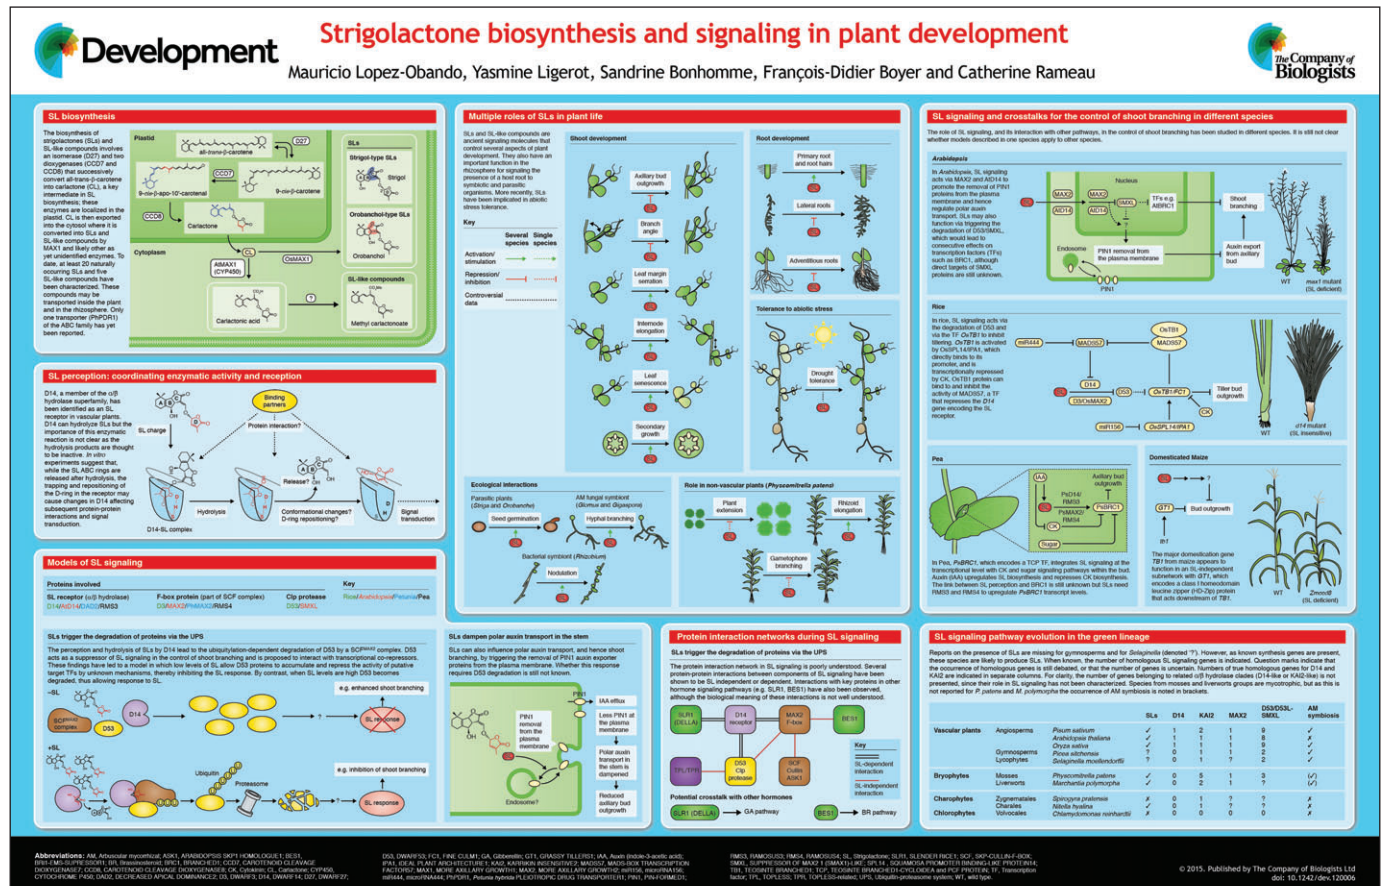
Development

Strigolactone biosynthesis and signaling in plant development

Mauricio Lopez-Obando, Yasmine Ligerot, Sandrine Bonhomme, François-Didier Boyer and Catherine Rameau

The Company of Biologists

SL biosynthesis

The biosynthesis of strigolactones (SLs) and SL-like compounds involves an isomerase (D27) and two dioxygenases (CCD7 and CCD8) that successively convert all-trans-β-carotene into carlactone (CL), a key intermediate in SL biosynthesis; these enzymes are localized in the plastid. CL is then exported into the cytosol where it is converted into SLs and SL-like compounds by MAX1 and likely other as yet unidentified enzymes. To date, at least 20 naturally occurring SLs and five SL-like compounds have been characterized. These compounds may be transported inside the plant and in the rhizosphere. Only one transporter (PhPDR1) of the ABC family has yet been reported.

Plastid
all-trans-β-carotene
D27
9-cis-β-carotene
CCD7
9-cis-β-apo-10'-carotenal
CCD8
Carlactone
Cytoplasm
CL
AtMAX1 (CYP450)
OsMAX1
?
Carlactonic acid
SLs
Strigol-type SLs
Strigol
Orobanchol-type SLs
Orobanchol
SL-like compounds
Methyl carlactonoate

SL perception: coordinating enzymatic activity and reception

D14, a member of the α/β hydrolase superfamily, has been identified as an SL receptor in vascular plants. D14 can hydrolyze SLs but the importance of this enzymatic reaction is not clear as the hydrolysis products are thought to be inactive. In vitro experiments suggest that, while the SL ABC rings are released after hydrolysis, the trapping and repositioning of the D-ring in the receptor may cause changes in D14 affecting subsequent protein-protein interactions and signal transduction.

Binding partners
SL charge
Protein interaction?
Release?
Hydrolysis
Conformational changes? D-ring repositioning?
Signal transduction
D14-SL complex

Models of SL signaling

Proteins involved
SL receptor (α/β hydrolase)
D14/AtD14/DAD2/RMS3
F-box protein (part of SCF complex)
D3/MAX2/PhMAX2/RMS4
Clp protease
D53/SMXL
Key
Rice/Arabidopsis/Petunia/Pea

SLs trigger the degradation of proteins via the UPS

The perception and hydrolysis of SLs by D14 lead to the ubiquitylation-dependent degradation of D53 by a SCF$^{MAX2}$ complex. D53 acts as a suppressor of SL signaling in the control of shoot branching and is proposed to interact with transcriptional co-repressors. These findings have led to a model in which low levels of SL allow D53 proteins to accumulate and repress the activity of putative target TFs by unknown mechanisms, thereby inhibiting the SL response. By contrast, when SL levels are high D53 becomes degraded, thus allowing response to SL.

–SL
SCF$^{MAX2}$ complex
D14
D53
?
SL response
e.g. enhanced shoot branching
+SL
Ubiquitin
Proteasome
e.g. inhibition of shoot branching
SL response

SLs dampen polar auxin transport in the stem

SLs can also influence polar auxin transport, and hence shoot branching, by triggering the removal of PIN1 auxin exporter proteins from the plasma membrane. Whether this response requires D53 degradation is still not known.

PIN1
PIN1 removal from the plasma membrane
Endosome?
IAA efflux
Less PIN1 at the plasma membrane
Polar auxin transport in the stem is dampened
Reduced axillary bud outgrowth

Multiple roles of SLs in plant life

SLs and SL-like compounds are ancient signaling molecules that control several aspects of plant development. They also have an important function in the rhizosphere for signaling the presence of a host root to symbiotic and parasitic organisms. More recently, SLs have been implicated in abiotic stress tolerance.

Key
Several species
Single species
Activation/stimulation
Repression/inhibition
Controversial data

Shoot development
Axillary bud outgrowth
Branch angle
Leaf margin serration
Internode elongation
Leaf senescence
Secondary growth

Root development
Primary root and root hairs
Lateral roots
Adventitious roots

Tolerance to abiotic stress
Drought tolerance

Ecological interactions
Parasitic plants (Striga and Orobanche)
Seed germination
AM fungal symbiont (Glomus and Gigaspora)
Hyphal branching
Bacterial symbiont (Rhizobium)
Nodulation

Role in non-vascular plants (Physcomitrella patens)
Plant extension
Rhizoid elongation
Gametophore branching

Protein interaction networks during SL signaling

SLs trigger the degradation of proteins via the UPS

The protein interaction network in SL signaling is poorly understood. Several protein-protein interactions between components of SL signaling have been shown to be SL independent or dependent. Interactions with key proteins in other hormone signaling pathways (e.g. SLR1, BES1) have also been observed, although the biological meaning of these interactions is not well understood.

SLR1 (DELLA)
D14 receptor
MAX2 F-box
BES1
TPL/TPR
D53 Clp protease
SCF Cullin ASK1
Key
SL-dependent interaction
SL-independent interaction
Potential crosstalk with other hormones
SLR1 (DELLA)
GA pathway
BES1
BR pathway

SL signaling and crosstalks for the control of shoot branching in different species

The role of SL signaling, and its interaction with other pathways, in the control of shoot branching has been studied in different species. It is still not clear whether models described in one species apply to other species.

Arabidopsis

In Arabidopsis, SL signaling via MAX2 and AtD14 to promote the removal of PIN1 proteins from the plasma membrane and hence regulate polar auxin transport. SLs may also function via triggering the degradation of D53/SMXL, which would lead to consecutive effects on transcription factors (TFs) such as BRC1, although direct targets of SMXL proteins are still unknown.

Nucleus
MAX2
AtD14
SMXL
TFs e.g. AtBRC1
Shoot branching
Endosome
PIN1 removal from the plasma membrane
Auxin export from axillary bud
PIN1
WT
max1 mutant (SL deficient)

Rice

In rice, SL signaling acts via the degradation of D53 and via the TF OsTB1 to inhibit tillering. OsTB1 is activated by OsSPL14/IPA1, which directly binds to its promoter, and is transcriptionally repressed by CK. OsTB1 protein can bind to and inhibit the activity of MADS57, a TF that represses the D14 gene encoding the SL receptor.

miR444
MADS57
OsTB1
MADS57
D14
D53
D3/OsMAX2
OsTB1-FC1
Tiller bud outgrowth
CK
miR156
OsSPL14/IPA1
WT
d14 mutant (SL insensitive)

Pea

IAA
Axillary bud outgrowth
PsD14/RMS3
PsMAX2/RMS4
PsBRC1
CK
Sugar

In Pea, PsBRC1, which encodes a TCP TF, integrates SL signaling at the transcriptional level with CK and sugar signaling pathways within the bud. Auxin (IAA) upregulates SL biosynthesis and represses CK biosynthesis. The link between SL perception and BRC1 is still unknown but SLs need RMS3 and RMS4 to upregulate PsBRC1 transcript levels.

Domesticated Maize

?
GT1
Bud outgrowth
tb1

The major domestication gene TB1 from maize appears to function in an SL-independent subnetwork with GT1, which encodes a class I homeodomain leucine zipper (HD-Zip) protein that acts downstream of TB1.

WT
Zmccd8 (SL deficient)

SL signaling pathway evolution in the green lineage

Reports on the presence of SLs are missing for gymnosperms and for Selaginella (denoted "?"). However, as known synthesis genes are present, these species are likely to produce SLs. When known, the number of homologous SL signaling genes is indicated. Question marks indicate that the occurrence of homologous genes is still debated, or that the number of genes is uncertain. Numbers for two homologs are presented for D14 and KAI2 are indicated in separate columns. For clarity, the number of genes belonging to related α/β hydrolase clades (D14-like or KAI2-like) is not presented, since their role in SL signaling has not been characterized. Species from mosses and liverworts groups are mycotrophic, but as this is not reported for P. patens and M. polymorpha the occurrence of AM symbiosis is noted in brackets.

| | | | SLs | D14 | KAI2 | MAX2 | D53/D53L-SMXL | AM symbiosis |
|---|---|---|---|---|---|---|---|---|
| Vascular plants | Angiosperms | Pisum sativum | ✓ | 1 | 1 | 1 | 9 | ✓ |
| | | Arabidopsis thaliana | ✓ | 1 | 1 | 1 | 8 | ✗ |
| | | Oryza sativa | ✓ | 1 | 1 | 1 | 9 | ✓ |
| | Gymnosperms | Picea sitchensis | ? | 0 | 1 | 1 | 2 | ✓ |
| | Lycophytes | Selaginella moellendorffii | ? | 1 | 1 | ? | 2 | ✓ |
| Bryophytes | Mosses | Physcomitrella patens | ✓ | 0 | 5 | 1 | 3 | (✓) |
| | Liverworts | Marchantia polymorpha | ✓ | 0 | 2 | 1 | ? | (✓) |
| Charophytes | Zygnematales | Spirogyra pratensis | ✓ | 0 | 1 | ? | ? | ✗ |
| | Charales | Nitella hyalina | ✓ | 0 | 1 | ? | ? | ✗ |
| Chlorophytes | Volvocales | Chlamydomonas reinhardtii | ✗ | 0 | 0 | 0 | 0 | ✗ |

Abbreviations: AM, Arbuscular mycorrhizal; ASK1, ARABIDOPSIS SKP1 HOMOLOGUE1; BES1, BRI1-EMS-SUPPRESSOR1; BR, Brassinosteroid; BRC1, BRANCHED1; CCD, CAROTENOID CLEAVAGE DIOXYGENASE7; CCD8, CAROTENOID CLEAVAGE DIOXYGENASE8; CK, Cytokinin; CL, Carlactone; CYP450, CYTOCHROME P450; DAD2, DECREASED APICAL DOMINANCE2; D3, DWARF3; D14, DWARF14; D27, DWARF27; D53, DWARF53; FC1, FINE CULM1; GA, Gibberellin; GT1, GRASSY TILLERS1; IAA, Auxin (indole-3-acetic acid); IPA1, IDEAL PLANT ARCHITECTURE1; KAI2, KARRIKIN INSENSITIVE2; MADS57, MADS-BOX TRANSCRIPTION FACTOR57; MAX1, MORE AXILLARY GROWTH1; MAX2, MORE AXILLARY GROWTH2; miR156, microRNA156; miR444, microRNA444; PhPDR1, Petunia hybrida PLEIOTROPIC DRUG TRANSPORTER1; PIN1, PIN-FORMED1; RMS3, RAMOSUS3; RMS4, RAMOSUS4; SL, Strigolactone; SLR1, SLENDER RICE1; SCF, SKP-CULLIN-F-BOX; SMXL, SUPPRESSOR OF MAX2 1 (SMAX1)-LIKE; SPL14, SQUAMOSA PROMOTER BINDING-LIKE PROTEIN14; TB1, TEOSINTE BRANCHED1; TCP, TEOSINTE BRANCHED1-CYCLOIDEA and PCF PROTEIN; TF, Transcription factor; TPL, TOPLESS; TPR, TOPLESS-related; UPS, Ubiquitin-proteasome system; WT, wild type.

© 2015. Published by The Company of Biologists Ltd
doi: 10.1242/dev.120006